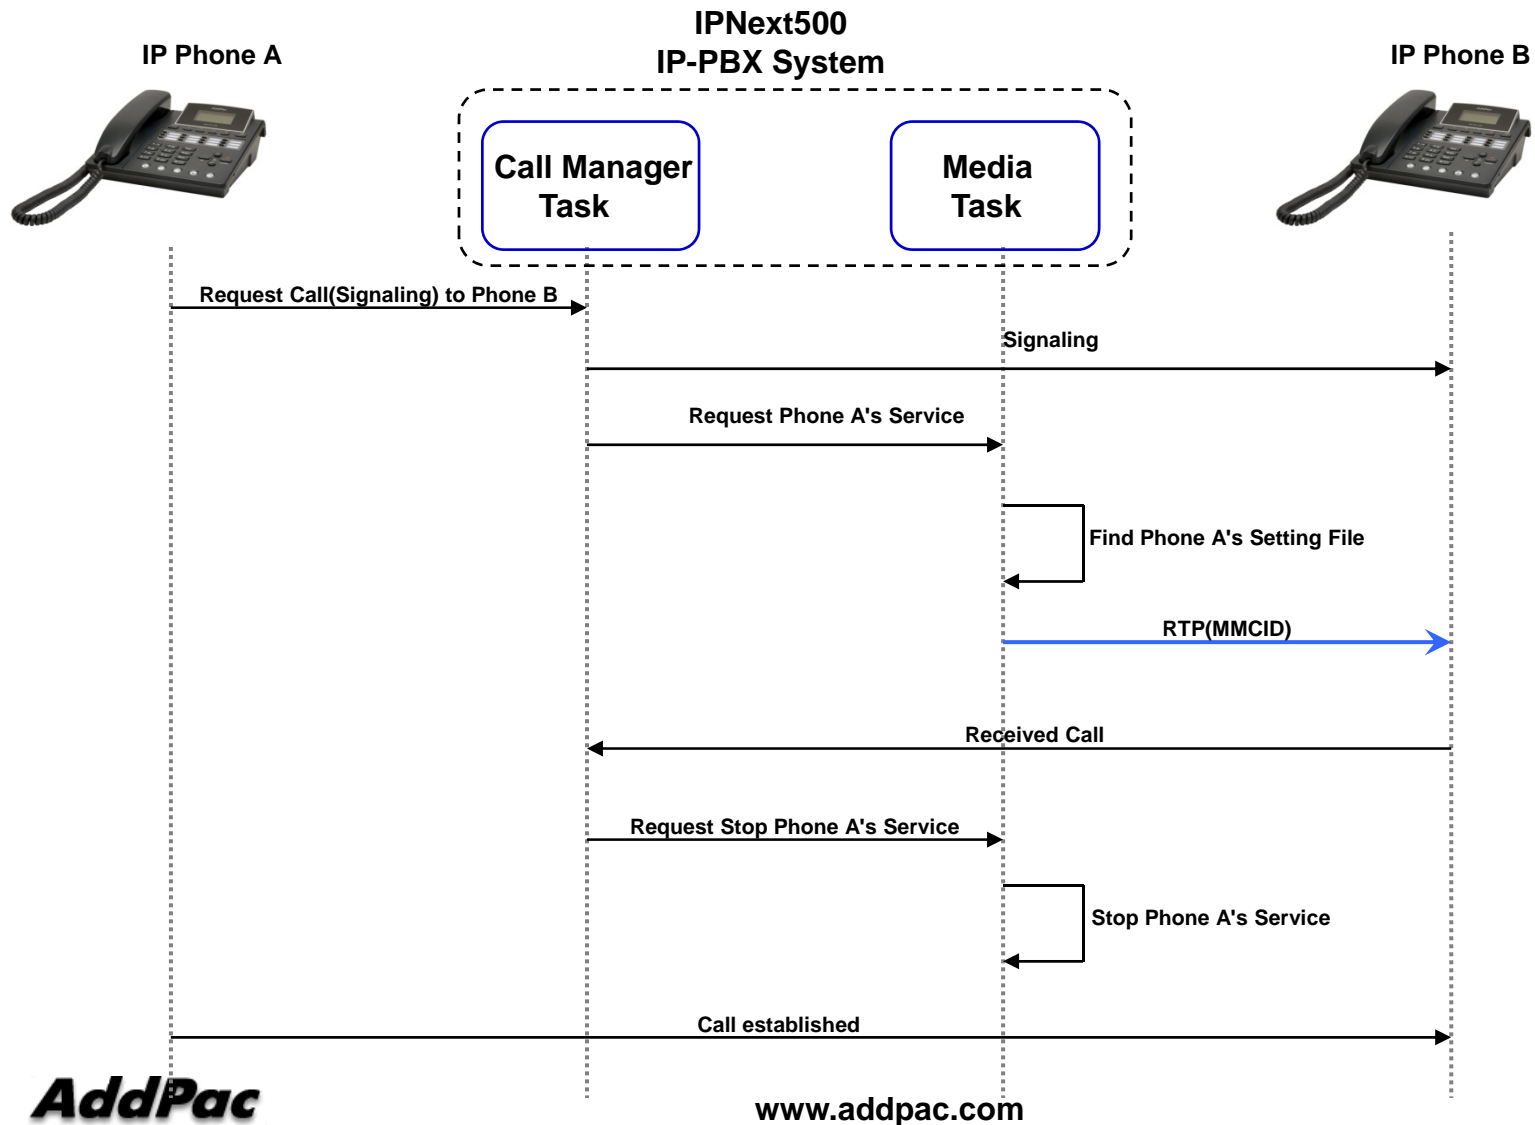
IPNext500
IP-PBX System

IP Phone A

IP Phone B

Call Manager Task

Media Task

Request Call(Signaling) to Phone B

Signaling

Request Phone A's Service

Find Phone A's Setting File

RTP(MMCID)

Received Call

Request Stop Phone A's Service

Stop Phone A's Service

Call established

AddPac

www.addpac.com